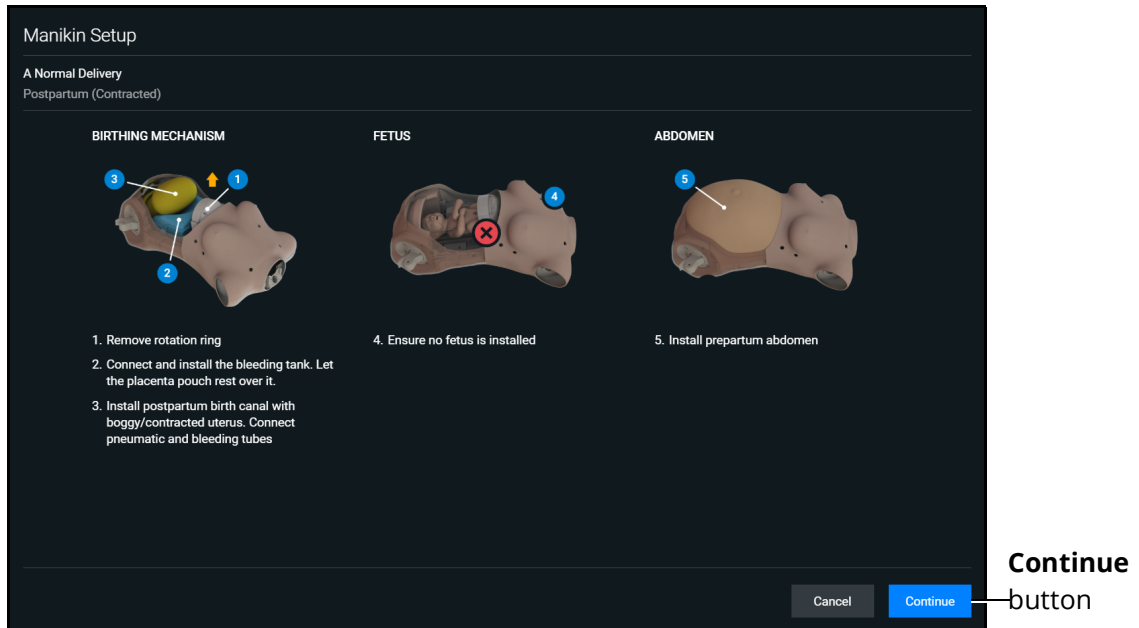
Manikin Setup

A Normal Delivery
Postpartum (Contracted)

BIRTHING MECHANISM

3 1 2

1. Remove rotation ring
2. Connect and install the bleeding tank. Let the placenta pouch rest over it.
3. Install postpartum birth canal with boggy/contracted uterus. Connect pneumatic and bleeding tubes

FETUS

4

4. Ensure no fetus is installed

ABDOMEN

5

5. Install prepartum abdomen

Cancel
Continue

**Continue** button